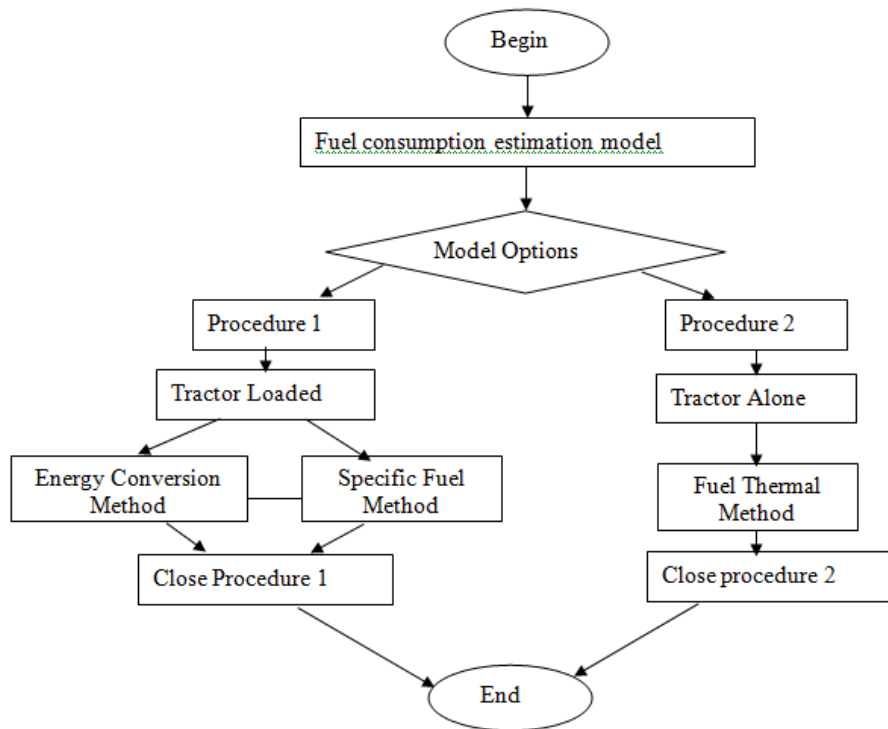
Begin

Fuel consumption estimation model

Model Options

Procedure 1

Procedure 2

Tractor Loaded

Tractor Alone

Energy Conversion Method

Specific Fuel Method

Fuel Thermal Method

Close Procedure 1

Close procedure 2

End